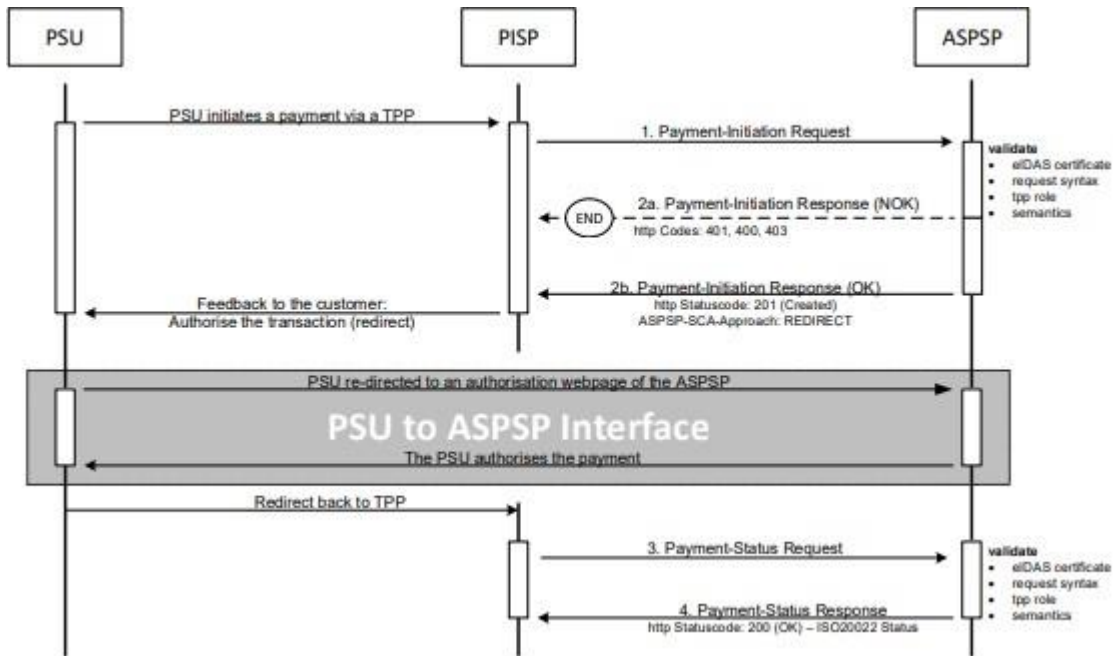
PSU

PISP

ASPSP

PSU initiates a payment via a TPP

1. Payment-Initiation Request

validate
- eIDAS certificate
- request syntax
- tpp role
- semantics

END

2a. Payment-Initiation Response (NOK)
http Codes: 401, 400, 403

2b. Payment-Initiation Response (OK)
http Statuscode: 201 (Created)
ASPSP-SCA-Approach: REDIRECT

Feedback to the customer:
Authorise the transaction (redirect)

PSU re-directed to an authorisation webpage of the ASPSP

PSU to ASPSP Interface

The PSU authorises the payment

Redirect back to TPP

3. Payment-Status Request

validate
- eIDAS certificate
- request syntax
- tpp role
- semantics

4. Payment-Status Response
http Statuscode: 200 (OK) – ISO20022 Status